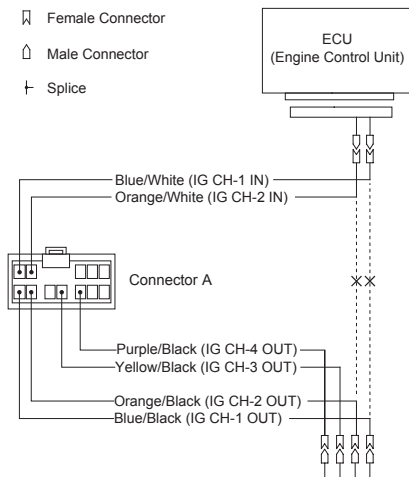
Female Connector

Male Connector

Splice

ECU
(Engine Control Unit)

Blue/White (IG CH-1 IN)
Orange/White (IG CH-2 IN)

Connector A

Purple/Black (IG CH-4 OUT)
Yellow/Black (IG CH-3 OUT)

Orange/Black (IG CH-2 OUT)
Blue/Black (IG CH-1 OUT)